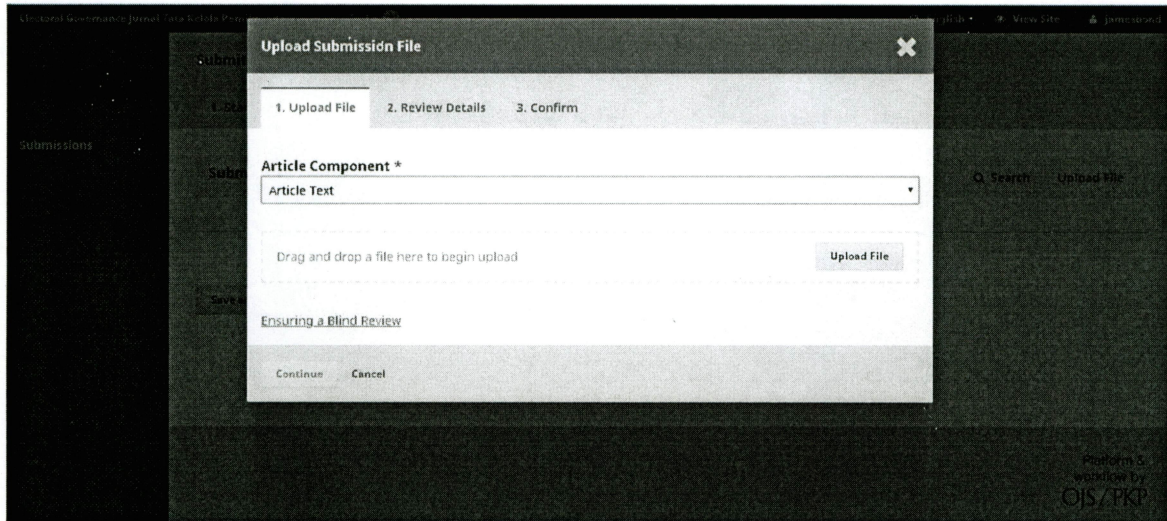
Electoral Governance Jurnal Tata Kelola Pem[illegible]

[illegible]glish • View Site jamesond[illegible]

Submi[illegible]

1. Sta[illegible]

Submissions

Subm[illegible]

Q Search Upload File

Save a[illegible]

Upload Submission File

✖

1. Upload File 2. Review Details 3. Confirm

Article Component *

Article Text

Drag and drop a file here to begin upload

Upload File

Ensuring a Blind Review

Continue Cancel

Platform & workflow by OJS / PKP